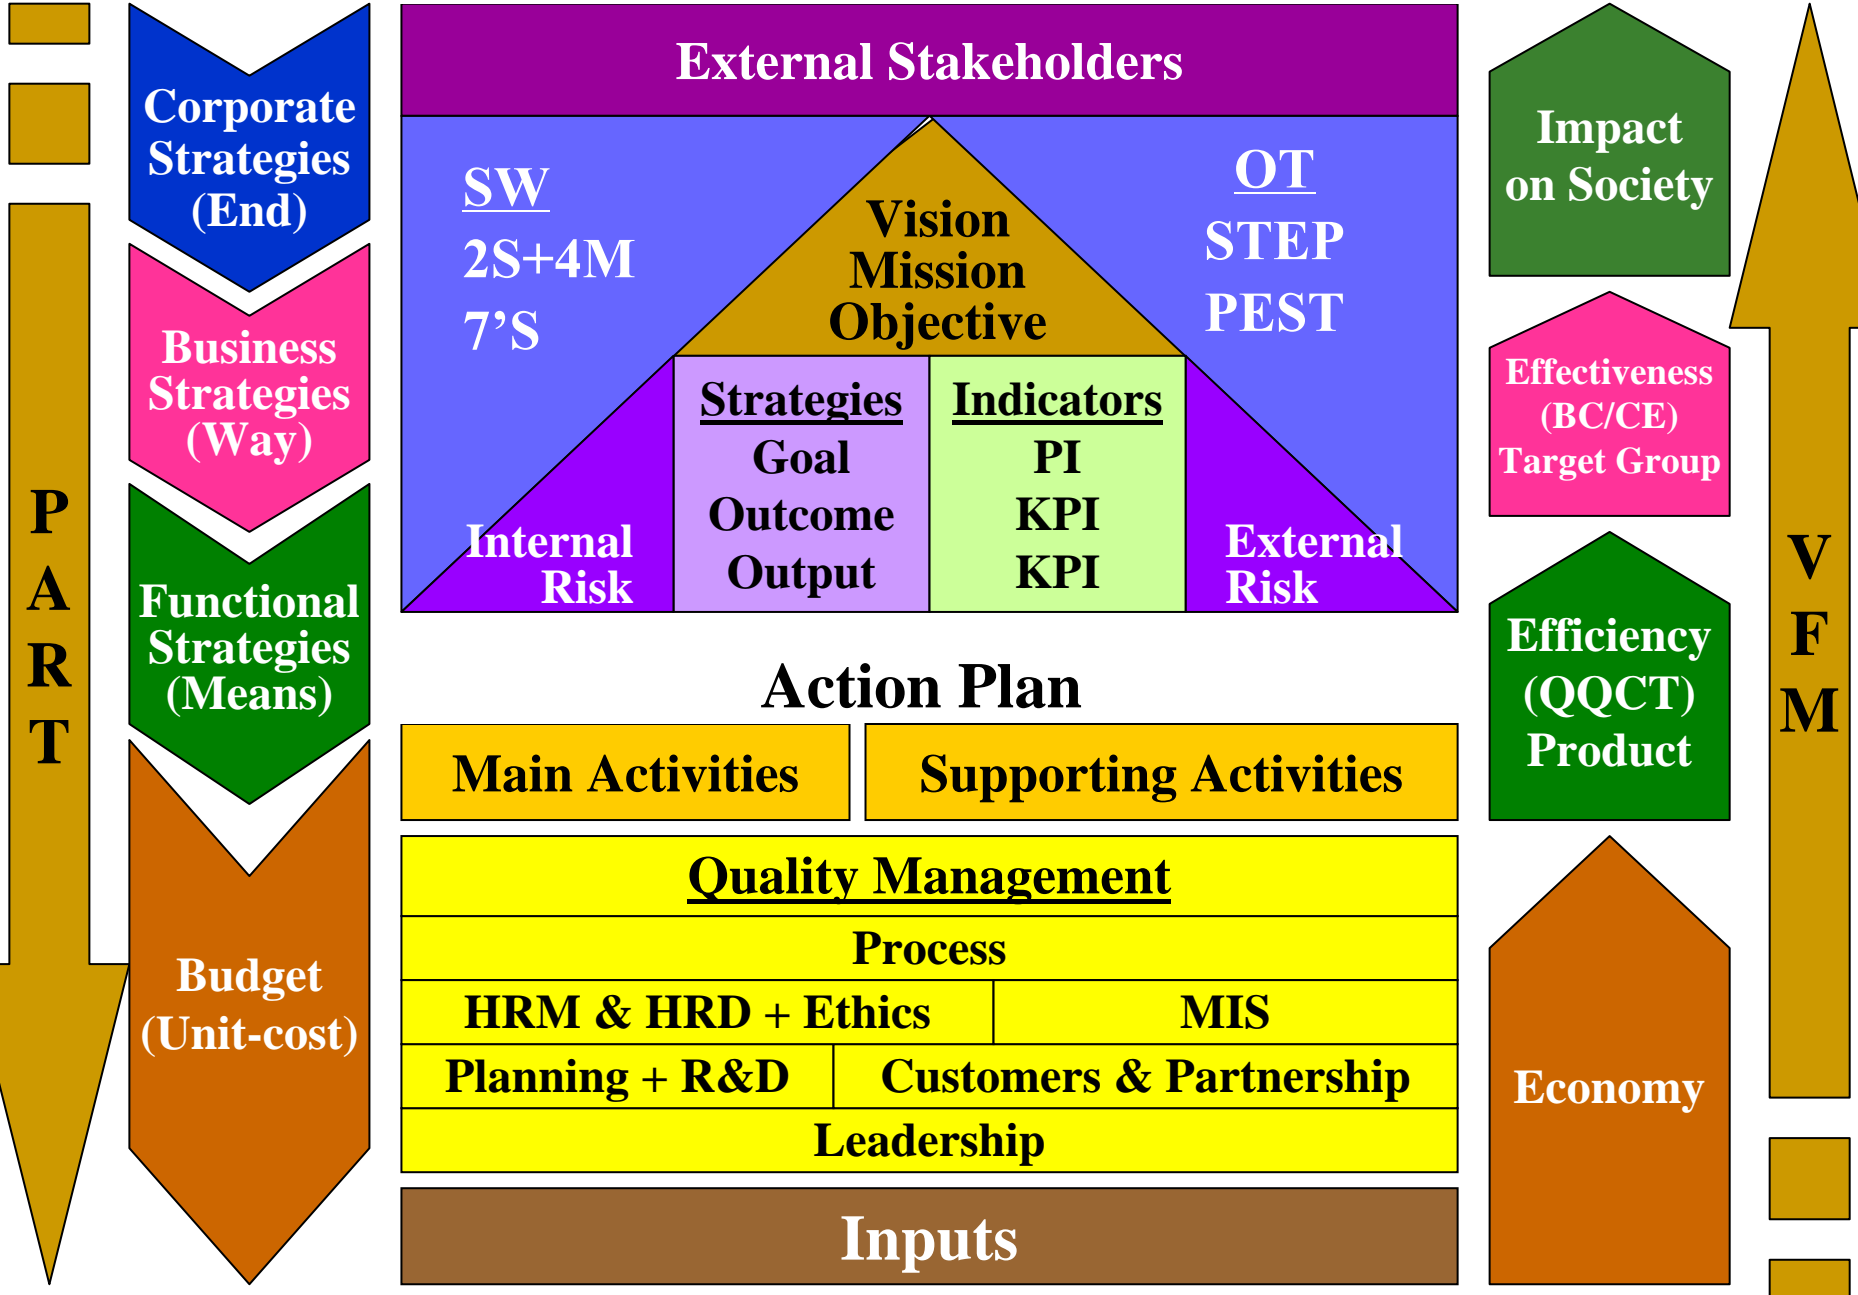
PART

Corporate Strategies (End)

Business Strategies (Way)

Functional Strategies (Means)

Budget (Unit-cost)

External Stakeholders

SW
2S+4M
7'S

Vision
Mission
Objective

OT
STEP
PEST

Strategies
Goal
Outcome
Output

Indicators
PI
KPI
KPI

Internal Risk

External Risk

Action Plan

| Main Activities | Supporting Activities |
|---|---|

Quality Management
Process
HRM & HRD + Ethics | MIS
Planning + R&D | Customers & Partnership
Leadership

Inputs

Impact on Society

Effectiveness (BC/CE) Target Group

Efficiency (QQCT) Product

Economy

VFM